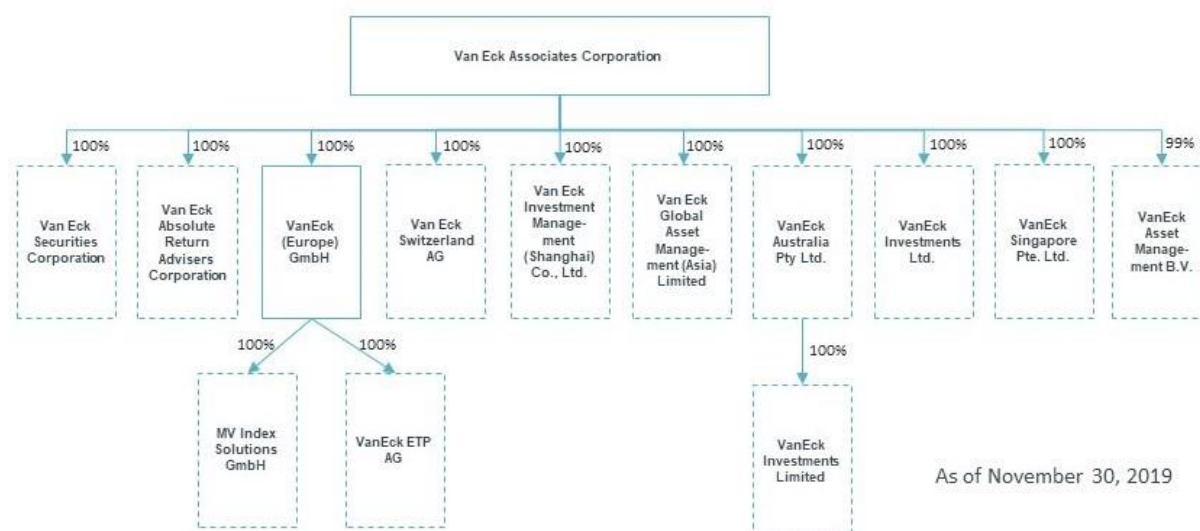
Van Eck Associates Corporation

100%
Van Eck Securities Corporation

100%
Van Eck Absolute Return Advisers Corporation

100%
VanEck (Europe) GmbH

100%
Van Eck Switzerland AG

100%
Van Eck Investment Management (Shanghai) Co., Ltd.

100%
Van Eck Global Asset Management (Asia) Limited

100%
VanEck Australia Pty Ltd.

100%
VanEck Investments Ltd.

100%
VanEck Singapore Pte. Ltd.

99%
VanEck Asset Management B.V.

100%
MV Index Solutions GmbH

100%
VanEck ETP AG

100%
VanEck Investments Limited

As of November 30, 2019